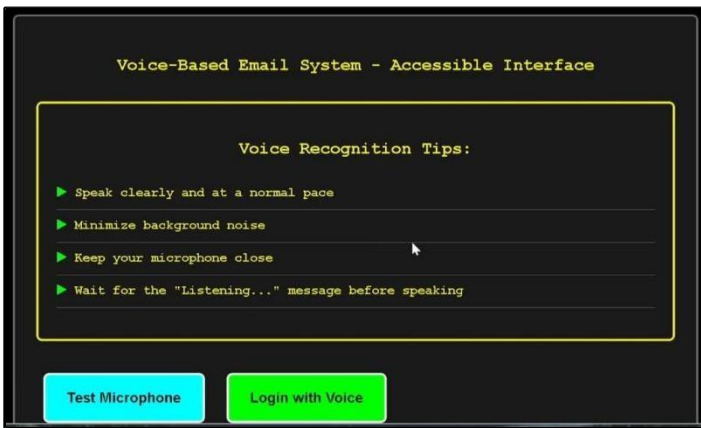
Voice-Based Email System - Accessible Interface

Voice Recognition Tips:

Speak clearly and at a normal pace

Minimize background noise

Keep your microphone close

Wait for the "Listening..." message before speaking

Test Microphone

Login with Voice